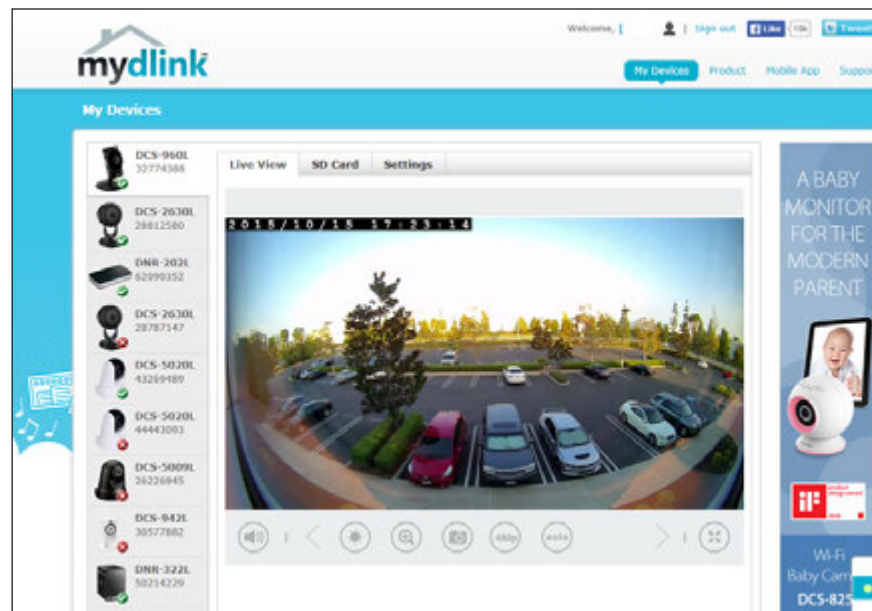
mydlink

Welcome, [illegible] | Sign out Like 19k Tweet

My Devices Product Mobile App Suppo

My Devices

DCS-960L
32774388

DCS-2630L
28812580

DNR-202L
62090352

DCS-2630L
28787147

DCS-5020L
43289489

DCS-5020L
44443093

DCS-5009L
36226845

DCS-942L
30577862

DNR-322L
50214229

Live View SD Card Settings

2015/10/15 17:23:14

480p auto

A BABY MONITOR FOR THE MODERN PARENT

Wi-Fi Baby Cam

DCS-825